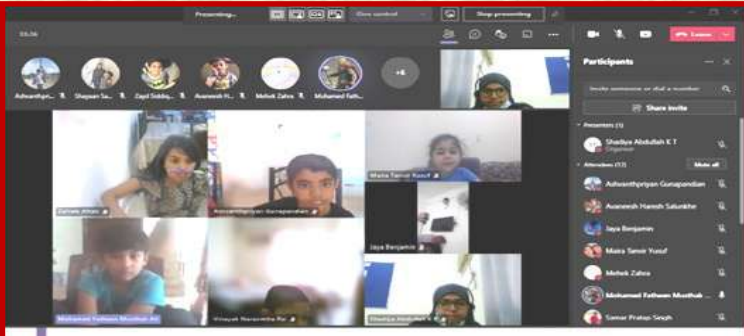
Presenting...

Give control

Stop presenting

55:06

Leave

Adwanthpri... Shaysan Sa... Zayd Siddiq... Avaneesh H... Mehek Zahra Mohamed Fath...

+4

Participants

Invite someone or dial a number

Share invite

Presenters (1)

Shadiya Abdullah K T
Organizer

Attendees (13)

Mute all

Adwanthpriyan Gunapandian

Avaneesh Haresh Salunkhe

Jaya Benjamin

Maira Tanvir Yusuf

Mehek Zahra

Mohamed Fatheen Musthak

Samar Pratap Singh

Zainab Ahsan

Adwanthpriyan Gunapandian

Maira Tanvir Yusuf

Jaya Benjamin

Mohamed Fatheen Musthak Ali

Vinayak Narasimha Ra

Shadiya Abdullah K T